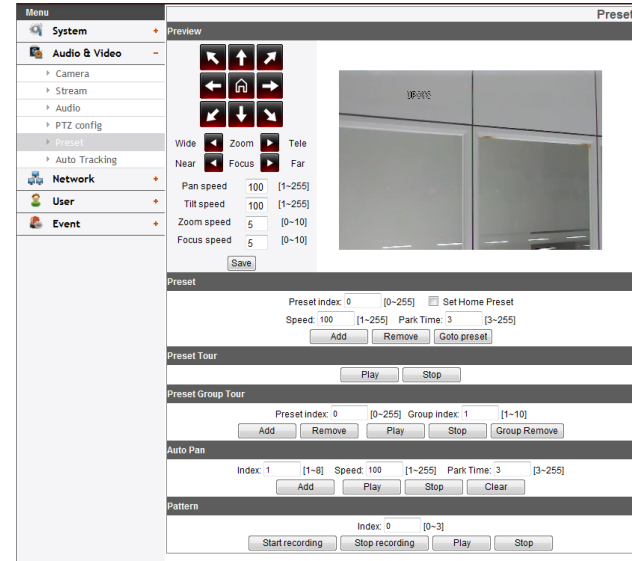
Menu
System +
Audio & Video −
Camera
Stream
Audio
PTZ config
Preset
Auto Tracking
Network +
User +
Event +

Preset

Preview

Wide Zoom Tele
Near Focus Far
Pan speed 100 [1~255]
Tilt speed 100 [1~255]
Zoom speed 5 [0~10]
Focus speed 5 [0~10]
Save

UB-1012

Preset
Preset index: 0 [0~255] Set Home Preset
Speed: 100 [1~255] Park Time: 3 [3~255]
Add Remove Goto preset

Preset Tour
Play Stop

Preset Group Tour
Preset index: 0 [0~255] Group index: 1 [1~10]
Add Remove Play Stop Group Remove

Auto Pan
Index: 1 [1~8] Speed: 100 [1~255] Park Time: 3 [3~255]
Add Play Stop Clear

Pattern
Index: 0 [0~3]
Start recording Stop recording Play Stop